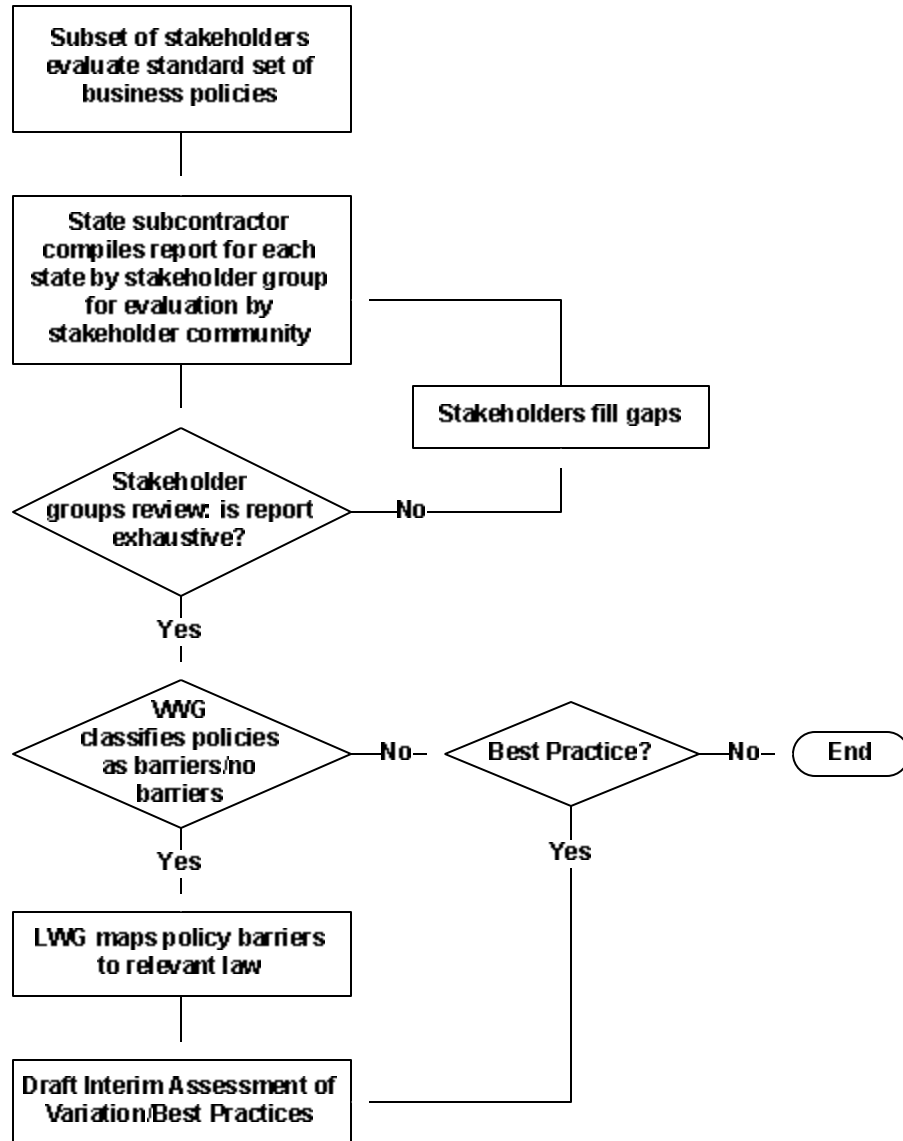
Subset of stakeholders evaluate standard set of business policies

State subcontractor compiles report for each state by stakeholder group for evaluation by stakeholder community

Stakeholders fill gaps

Stakeholder groups review: is report exhaustive?

No

Yes

VWG classifies policies as barriers/no barriers

No

Best Practice?

No

End

Yes

Yes

LWG maps policy barriers to relevant law

Draft Interim Assessment of Variation/Best Practices